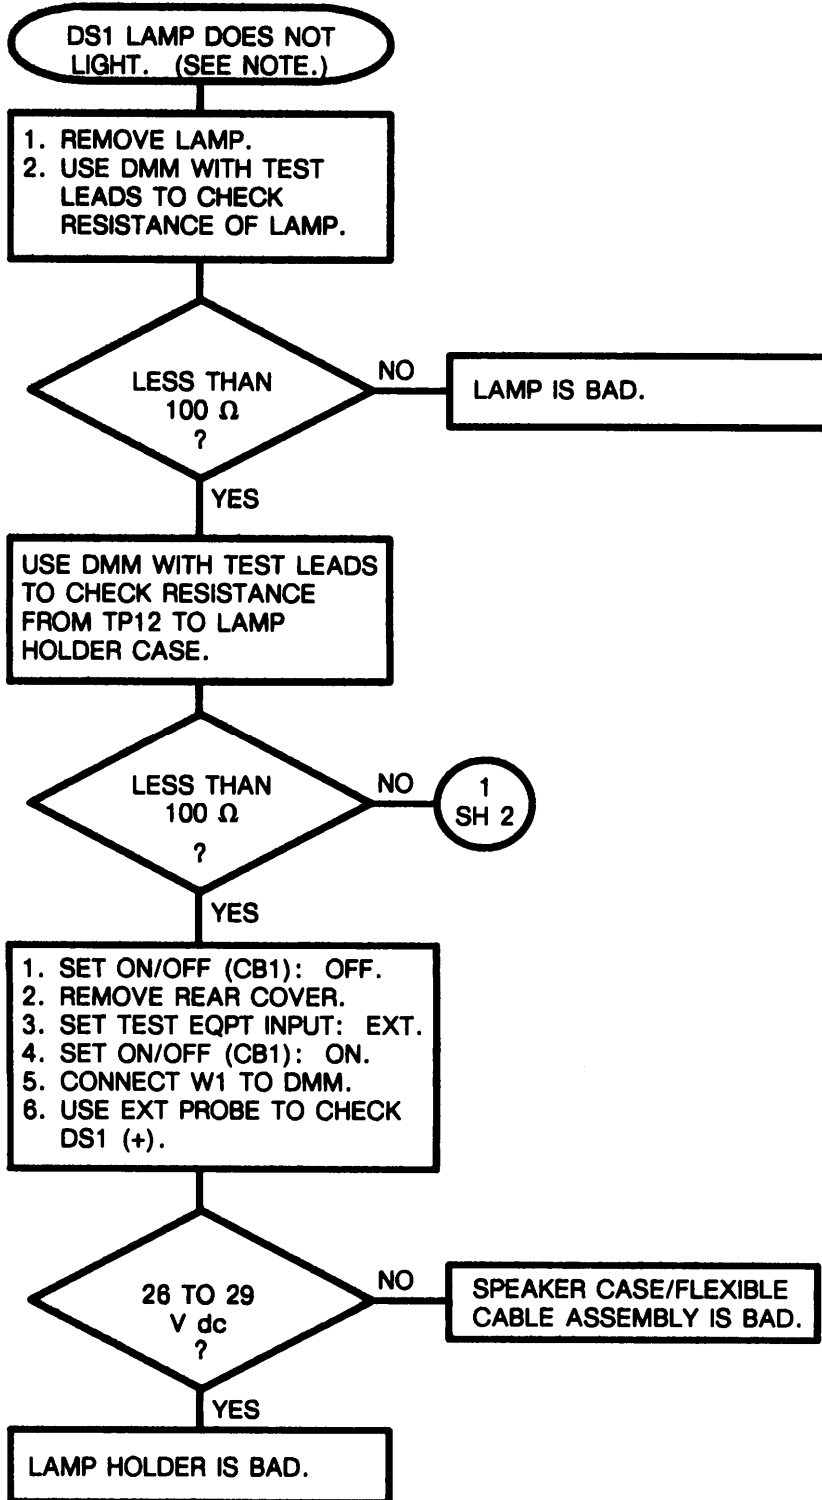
DS1 LAMP DOES NOT LIGHT. (SEE NOTE.)

1. REMOVE LAMP.
2. USE DMM WITH TEST LEADS TO CHECK RESISTANCE OF LAMP.

LESS THAN 100 $\Omega$ ?

NO

LAMP IS BAD.

YES

USE DMM WITH TEST LEADS TO CHECK RESISTANCE FROM TP12 TO LAMP HOLDER CASE.

LESS THAN 100 $\Omega$ ?

NO

1 SH 2

YES

1. SET ON/OFF (CB1): OFF.
2. REMOVE REAR COVER.
3. SET TEST EQPT INPUT: EXT.
4. SET ON/OFF (CB1): ON.
5. CONNECT W1 TO DMM.
6. USE EXT PROBE TO CHECK DS1 (+).

26 TO 29 V dc ?

NO

SPEAKER CASE/FLEXIBLE CABLE ASSEMBLY IS BAD.

YES

LAMP HOLDER IS BAD.